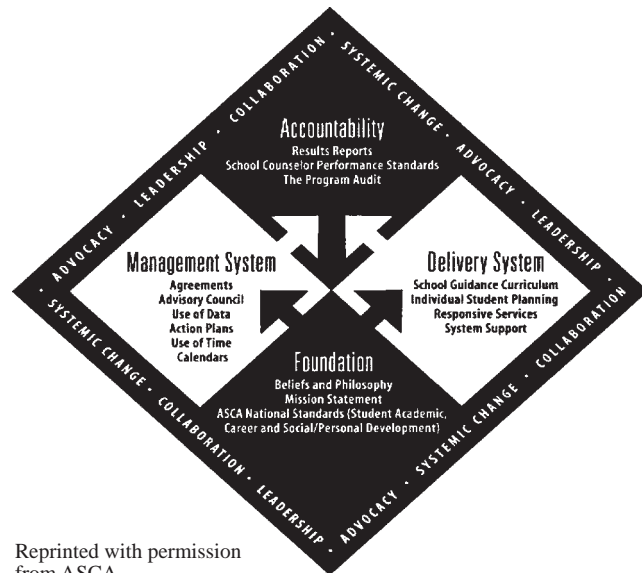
ADVOCACY • LEADERSHIP • COLLABORATION • SYSTEMIC CHANGE • ADVOCACY • LEADERSHIP • COLLABORATION • SYSTEMIC CHANGE • ADVOCACY • LEADERSHIP • COLLABORATION • SYSTEMIC CHANGE •

Accountability
Results Reports
School Counselor Performance Standards
The Program Audit

Management System
Agreements
Advisory Council
Use of Data
Action Plans
Use of Time
Calendars

Delivery System
School Guidance Curriculum
Individual Student Planning
Responsive Services
System Support

Foundation
Beliefs and Philosophy
Mission Statement
ASCA National Standards (Student Academic, Career and Social/Personal Development)

Reprinted with permission from ASCA